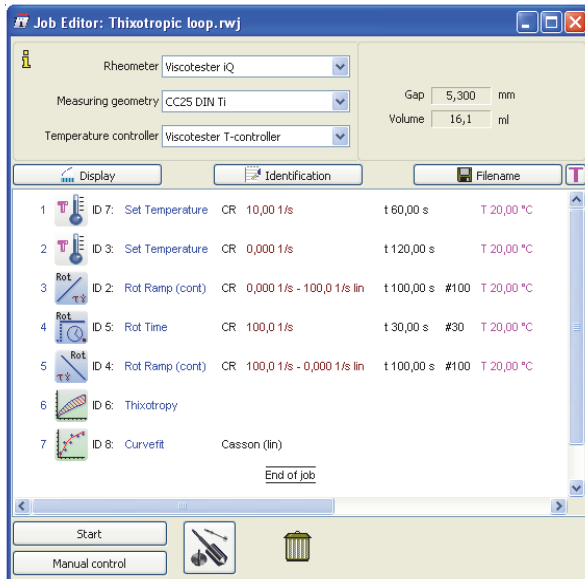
Job Editor: Thixotropic loop.rwj

Rheometer Viscotester iQ

Measuring geometry CC25 DIN Ti

Temperature controller Viscotester T-controller

Gap 5,300 mm

Volume 16,1 ml

Display

Identification

Filename

| | | | | | | | |
|---|---|---|---|---|---|---|---|
| 1 | ID 7: | Set Temperature | CR | 10,00 1/s | t 60,00 s | | T 20,00 °C |
| 2 | ID 3: | Set Temperature | CR | 0,000 1/s | t 120,00 s | | T 20,00 °C |
| 3 | ID 2: | Rot Ramp (cont) | CR | 0,000 1/s - 100,0 1/s lin | t 100,00 s | #100 | T 20,00 °C |
| 4 | ID 5: | Rot Time | CR | 100,0 1/s | t 30,00 s | #30 | T 20,00 °C |
| 5 | ID 4: | Rot Ramp (cont) | CR | 100,0 1/s - 0,000 1/s lin | t 100,00 s | #100 | T 20,00 °C |
| 6 | ID 6: | Thixotropy | | | | | |
| 7 | ID 8: | Curvefit | | Casson (lin) | | | |

Rot

Rot

Rot

End of job

Start

Manual control